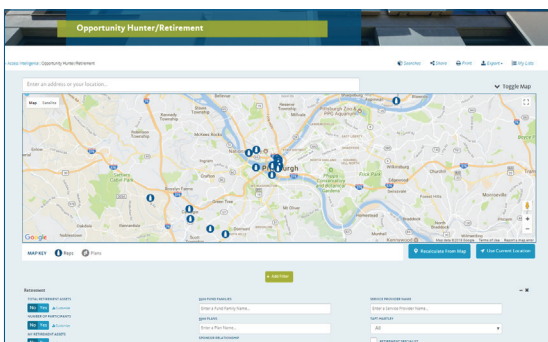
Opportunity Hunter/Retirement

Access Intelligence / Opportunity Hunter Retirement

Searches Share Print Export My Lists

Enter an address or your location...

Toggle Map

Map Satellite

Pittsburgh

Google

Map data ©2018 Google Terms of Use Report a map error

MAP KEY Reps Plans

Recalculate From Map Use Current Location

+ Add Filter

Retirement

TOTAL RETIREMENT ASSETS
No Yes Customize

NUMBER OF PARTICIPANTS
No Yes Customize

DB RETIREMENT ASSETS
No Yes

PLAN FUND FAMILIES
Enter a Fund Family Name...

PLAN PLANS
Enter a Plan Name...

SPONSOR RELATIONSHIP

SERVICE PROVIDER NAME
Enter a Service Provider Name

TAFT-HARTLEY
All

RECORDKEEPER SPECIALIST